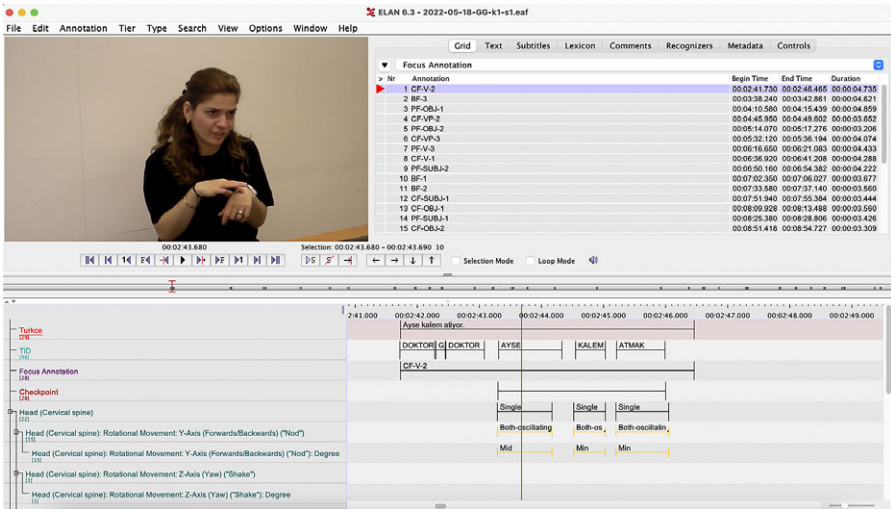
ELAN 6.3 - 2022-05-18-GG-k1-s1.eaf

File Edit Annotation Tier Type Search View Options Window Help

Grid Text Subtitles Lexicon Comments Recognizers Metadata Controls

Focus Annotation

| > Nr | Annotation | Begin Time | End Time | Duration |
|---|---|---|---|---|
| 1 | CF-V-2 | 00:02:41.730 | 00:02:46.465 | 00:00:04.735 |
| 2 | BF-3 | 00:03:38.240 | 00:03:42.861 | 00:00:04.621 |
| 3 | PF-OBJ-1 | 00:04:10.580 | 00:04:15.439 | 00:00:04.859 |
| 4 | CF-VP-2 | 00:04:45.950 | 00:04:49.602 | 00:00:03.652 |
| 5 | PF-OBJ-2 | 00:05:14.070 | 00:05:17.276 | 00:00:03.206 |
| 6 | CF-VP-3 | 00:05:32.120 | 00:05:36.194 | 00:00:04.074 |
| 7 | PF-V-3 | 00:06:16.650 | 00:06:21.083 | 00:00:04.433 |
| 8 | CF-V-1 | 00:06:36.920 | 00:06:41.208 | 00:00:04.288 |
| 9 | PF-SUBJ-2 | 00:06:50.160 | 00:06:54.382 | 00:00:04.222 |
| 10 | BF-1 | 00:07:02.350 | 00:07:06.027 | 00:00:03.677 |
| 11 | BF-2 | 00:07:33.580 | 00:07:37.140 | 00:00:03.560 |
| 12 | CF-SUBJ-1 | 00:07:51.940 | 00:07:55.384 | 00:00:03.444 |
| 13 | CF-OBJ-1 | 00:08:09.928 | 00:08:13.488 | 00:00:03.560 |
| 14 | PF-SUBJ-1 | 00:08:25.380 | 00:08:28.806 | 00:00:03.426 |
| 15 | CF-OBJ-2 | 00:08:51.418 | 00:08:54.727 | 00:00:03.309 |

00:02:43.680 Selection: 00:02:43.680 - 00:02:43.690 10

Selection Mode Loop Mode

2:41.000 00:02:42.000 00:02:43.000 00:02:44.000 00:02:45.000 00:02:46.000 00:02:47.000 00:02:48.000 00:02:49.000

Turkce [29] Ayse kalem aliyor.
TID [50] DOKTOR G DOKTOR AYSE KALEM ATMAK
Focus Annotation [28] CF-V-2
Checkpoint [28]
Head (Cervical spine) [22] Single Single Single
Head (Cervical spine): Rotational Movement: Y-Axis (Forwards/Backwards) ("Nod") [15] Both-oscillating Both-os Both-oscillatin
Head (Cervical spine): Rotational Movement: Y-Axis (Forwards/Backwards) ("Nod"): Degree [15] Mid Min Min
Head (Cervical spine): Rotational Movement: Z-Axis (Yaw) ("Shake") [1]
Head (Cervical spine): Rotational Movement: Z-Axis (Yaw) ("Shake"): Degree [1]